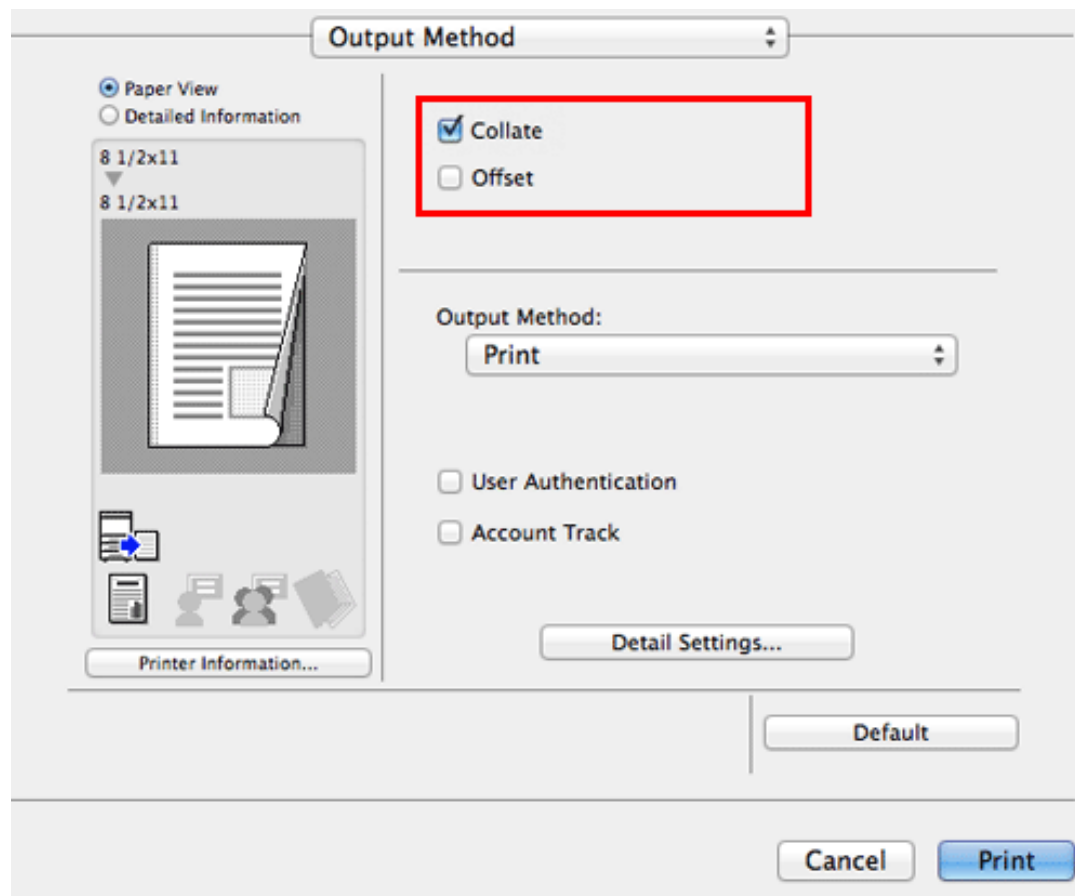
Output Method

Paper View
Detailed Information

8 1/2x11
8 1/2x11

Printer Information...

Collate
Offset

Output Method:
Print

User Authentication
Account Track

Detail Settings...

Default

Cancel
Print